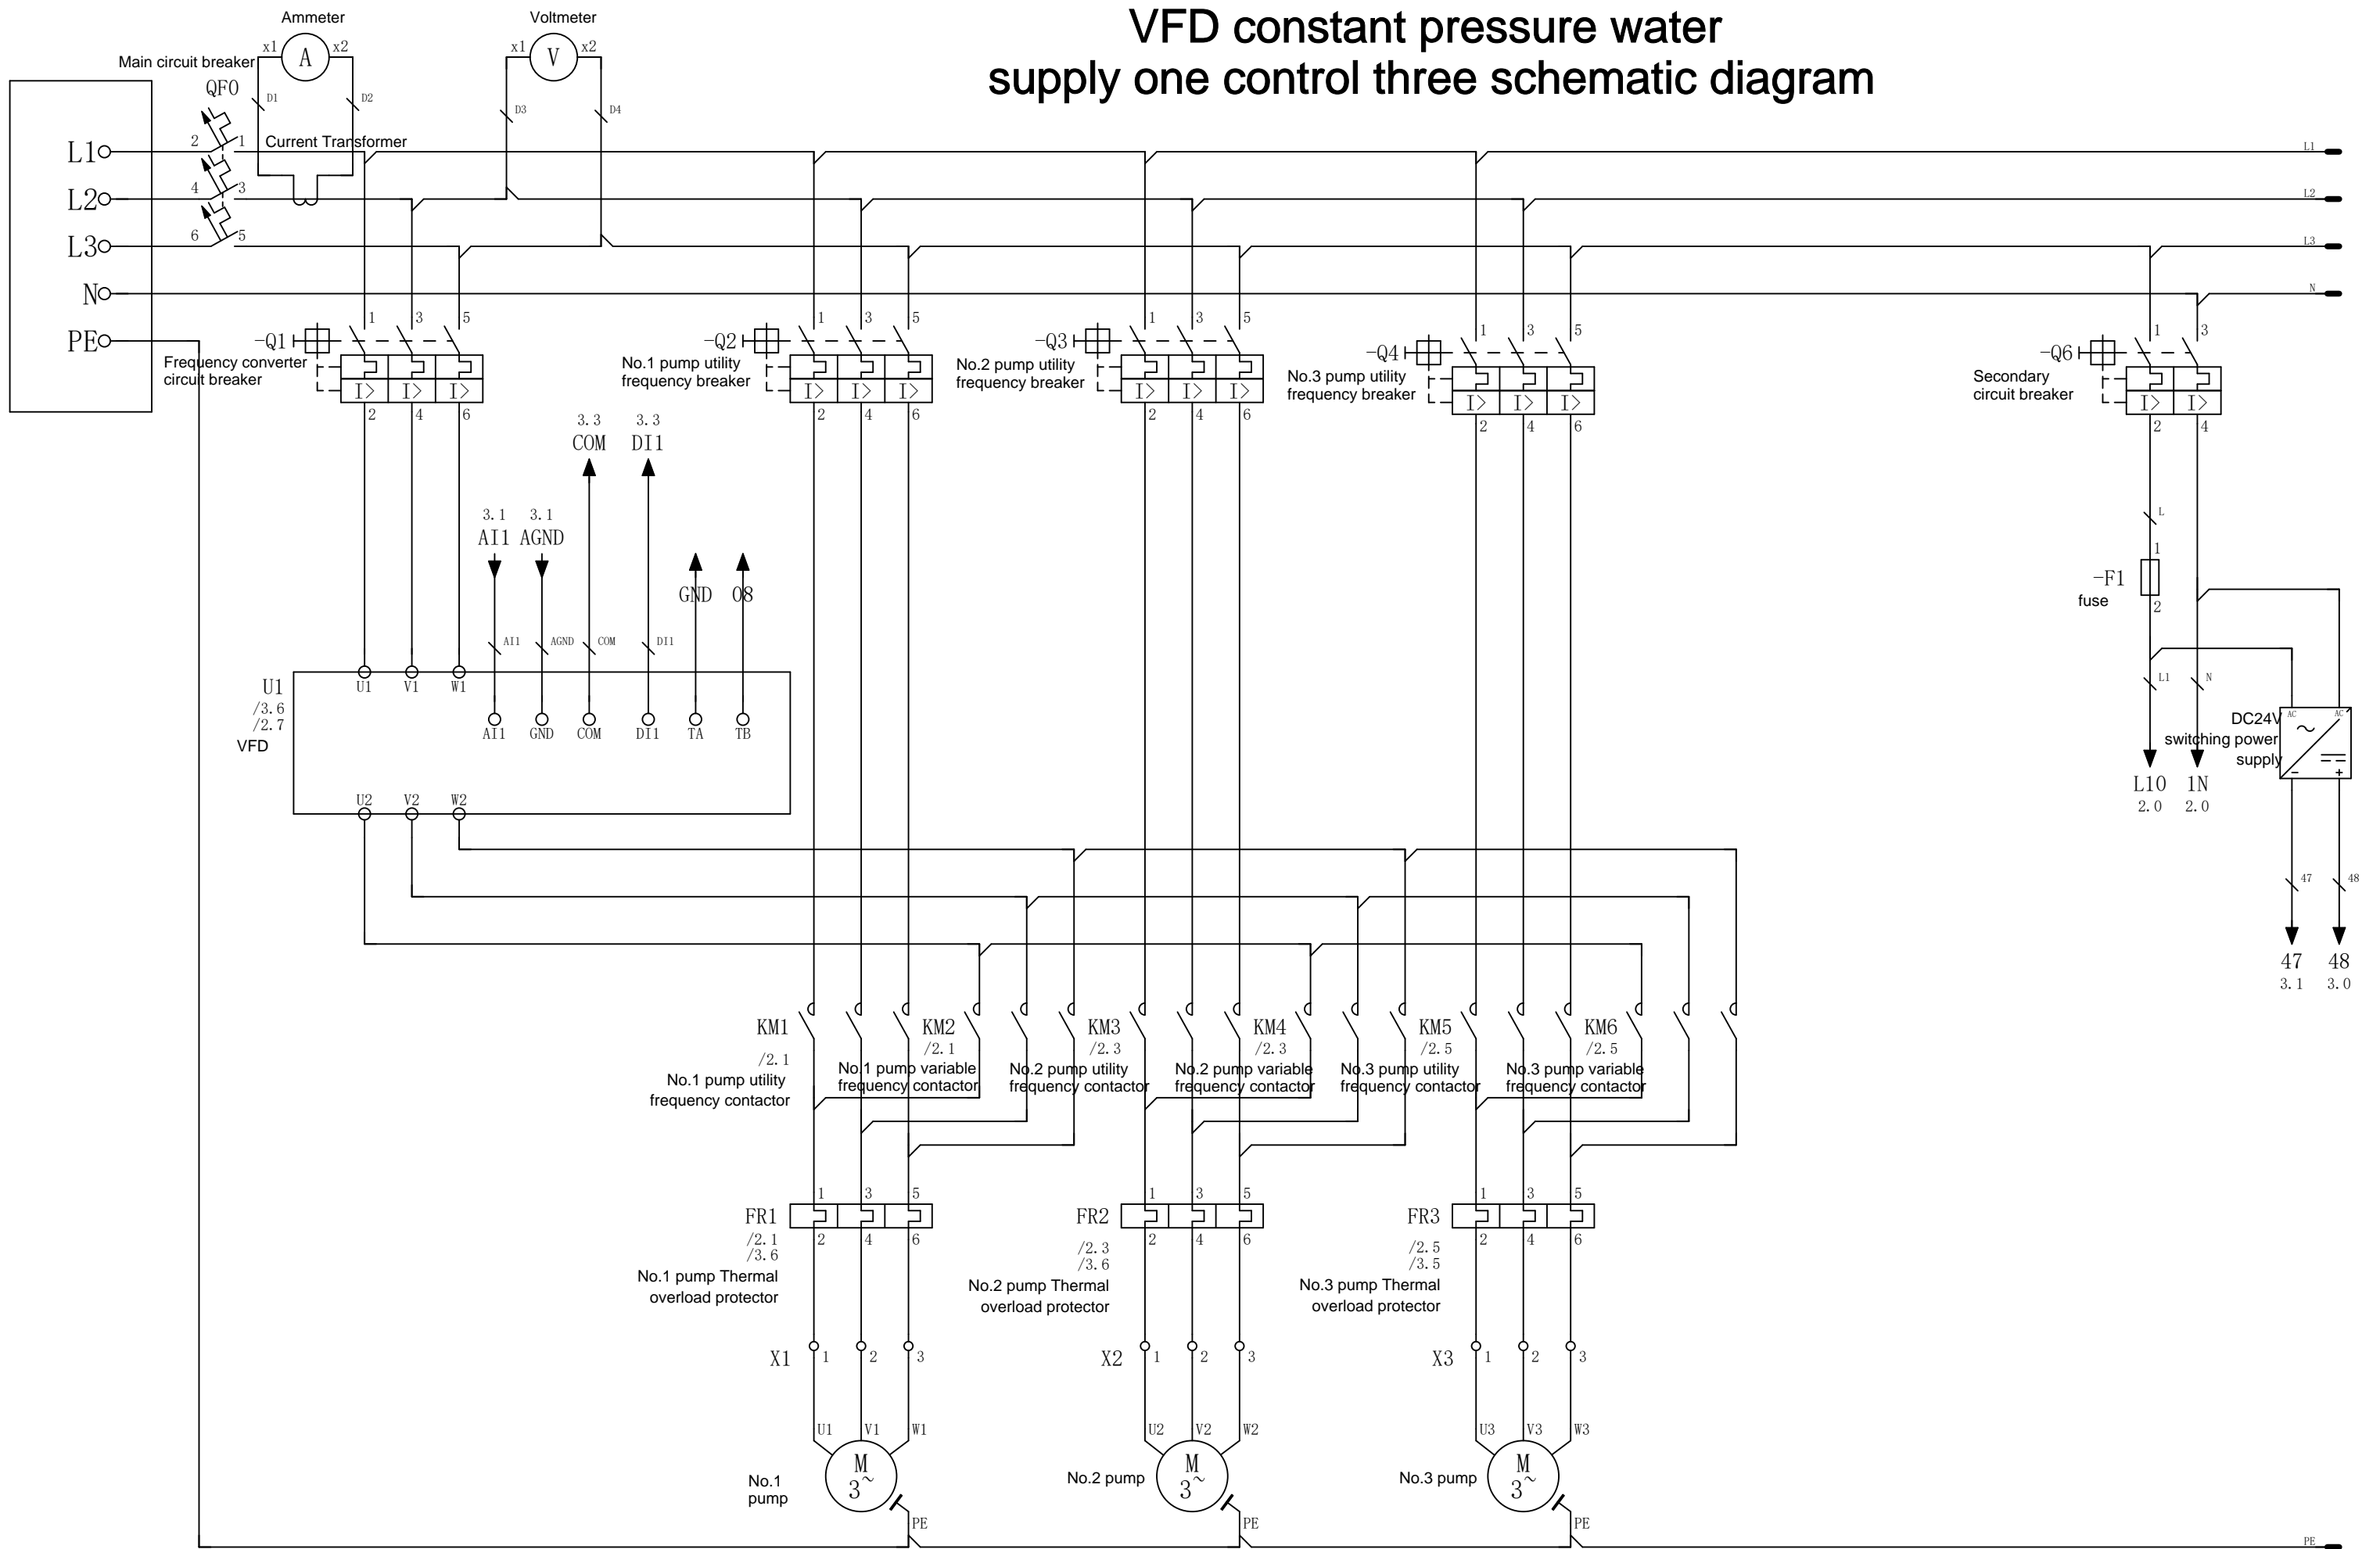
VFD constant pressure water supply one control three schematic diagram

Ammeter
x1 A x2
Voltmeter
x1 V x2
Main circuit breaker
QF0
D1 D2 D3 D4
2 1
Current Transformer
4 3
6 5
L1
L2
L3
N
PE

L1
L2
L3
N

-Q1
1 3 5
Frequency converter circuit breaker
I> I> I>
2 4 6

-Q2
1 3 5
No.1 pump utility frequency breaker
I> I> I>
2 4 6

-Q3
1 3 5
No.2 pump utility frequency breaker
I> I> I>
2 4 6

-Q4
1 3 5
No.3 pump utility frequency breaker
I> I> I>
2 4 6

-Q6
1 3
Secondary circuit breaker
I> I>
2 4

3.3 COM
3.3 DI1
3.1 AI1
3.1 AGND
GND 08
AI1 AGND COM DI1

U1
/3.6
/2.7
VFD
U1 V1 W1
AI1 GND COM DI1 TA TB
U2 V2 W2

L
1
-F1
fuse
2
L1 N
DC24V switching power supply
AC AC
L10 2.0
1N 2.0
47 48
47 3.1
48 3.0

KM1
/2.1
No.1 pump utility frequency contactor
KM2
/2.1
No.1 pump variable frequency contactor
KM3
/2.3
No.2 pump utility frequency contactor
KM4
/2.3
No.2 pump variable frequency contactor
KM5
/2.5
No.3 pump utility frequency contactor
KM6
/2.5
No.3 pump variable frequency contactor

FR1
/2.1
/3.6
1 3 5
2 4 6
No.1 pump Thermal overload protector
FR2
/2.3
/3.6
1 3 5
2 4 6
No.2 pump Thermal overload protector
FR3
/2.5
/3.5
1 3 5
2 4 6
No.3 pump Thermal overload protector

X1 1 2 3
X2 1 2 3
X3 1 2 3

U1 V1 W1
M 3~
No.1 pump
PE
U2 V2 W2
M 3~
No.2 pump
PE
U3 V3 W3
M 3~
No.3 pump
PE
PE